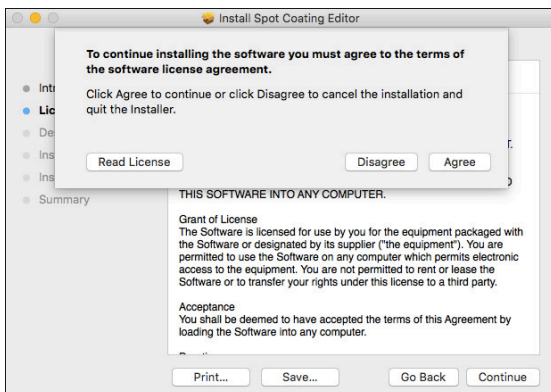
Install Spot Coating Editor

To continue installing the software you must agree to the terms of the software license agreement.

Click Agree to continue or click Disagree to cancel the installation and quit the Installer.

Read License

Disagree

Agree

Intr

Lic

De

Ins

Ins

Summary

THIS SOFTWARE INTO ANY COMPUTER.

Grant of License
The Software is licensed for use by you for the equipment packaged with the Software or designated by its supplier ("the equipment"). You are permitted to use the Software on any computer which permits electronic access to the equipment. You are not permitted to rent or lease the Software or to transfer your rights under this license to a third party.

Acceptance
You shall be deemed to have accepted the terms of this Agreement by loading the Software into any computer.

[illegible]

Print...

Save...

Go Back

Continue